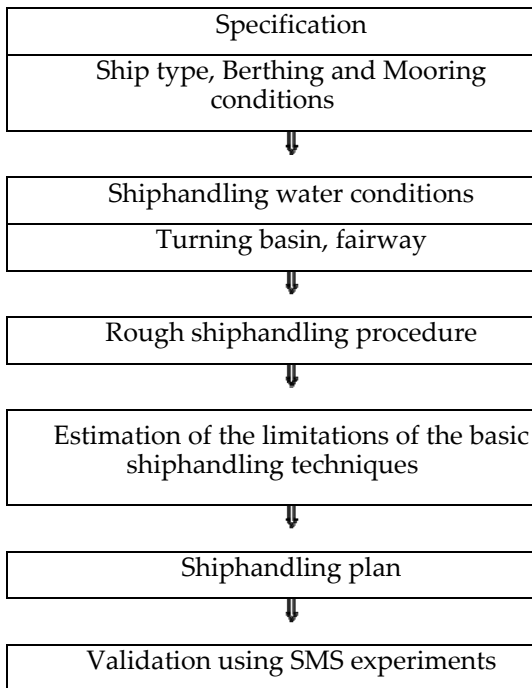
Specification

Ship type, Berthing and Mooring conditions

Shiphandling water conditions

Turning basin, fairway

Rough shiphandling procedure

Estimation of the limitations of the basic shiphandling techniques

Shiphandling plan

Validation using SMS experiments